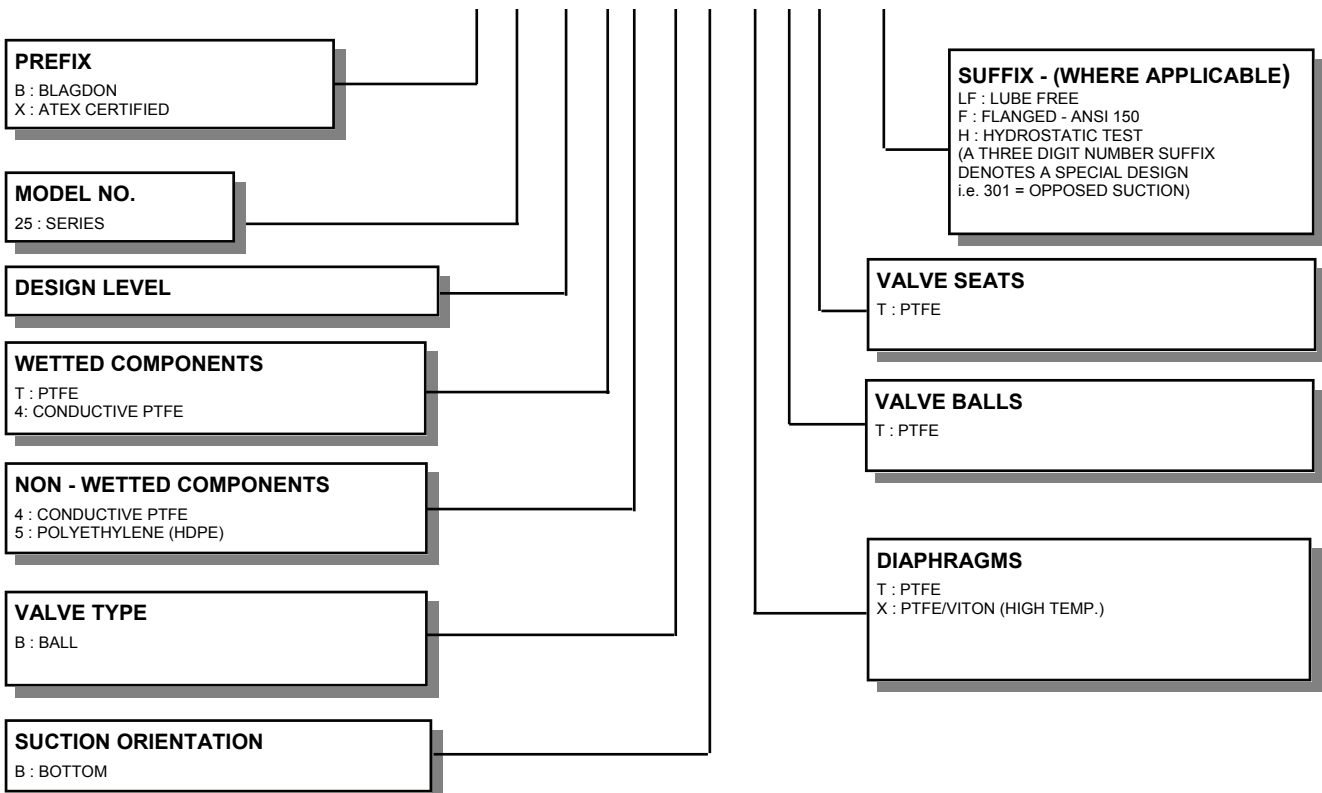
PREFIX
B : BLAGDON
X : ATEX CERTIFIED

MODEL NO.
25 : SERIES

DESIGN LEVEL

WETTED COMPONENTS
T : PTFE
4: CONDUCTIVE PTFE

NON - WETTED COMPONENTS
4 : CONDUCTIVE PTFE
5 : POLYETHYLENE (HDPE)

VALVE TYPE
B : BALL

SUCTION ORIENTATION
B : BOTTOM

SUFFIX - (WHERE APPLICABLE)
LF : LUBE FREE
F : FLANGED - ANSI 150
H : HYDROSTATIC TEST
(A THREE DIGIT NUMBER SUFFIX DENOTES A SPECIAL DESIGN i.e. 301 = OPPOSED SUCTION)

VALVE SEATS
T : PTFE

VALVE BALLS
T : PTFE

DIAPHRAGMS
T : PTFE
X : PTFE/VITON (HIGH TEMP.)